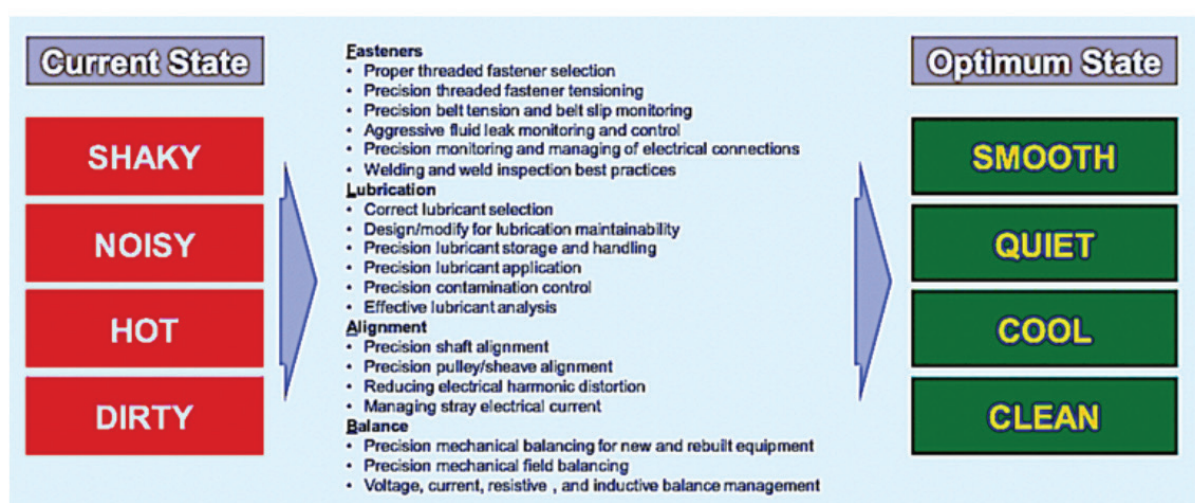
Current State

SHAKY

NOISY

HOT

DIRTY

Fasteners
• Proper threaded fastener selection
• Precision threaded fastener tensioning
• Precision belt tension and belt slip monitoring
• Aggressive fluid leak monitoring and control
• Precision monitoring and managing of electrical connections
• Welding and weld inspection best practices
Lubrication
• Correct lubricant selection
• Design/modify for lubrication maintainability
• Precision lubricant storage and handling
• Precision lubricant application
• Precision contamination control
• Effective lubricant analysis
Alignment
• Precision shaft alignment
• Precision pulley/sheave alignment
• Reducing electrical harmonic distortion
• Managing stray electrical current
Balance
• Precision mechanical balancing for new and rebuilt equipment
• Precision mechanical field balancing
• Voltage, current, resistive , and inductive balance management

Optimum State

SMOOTH

QUIET

COOL

CLEAN